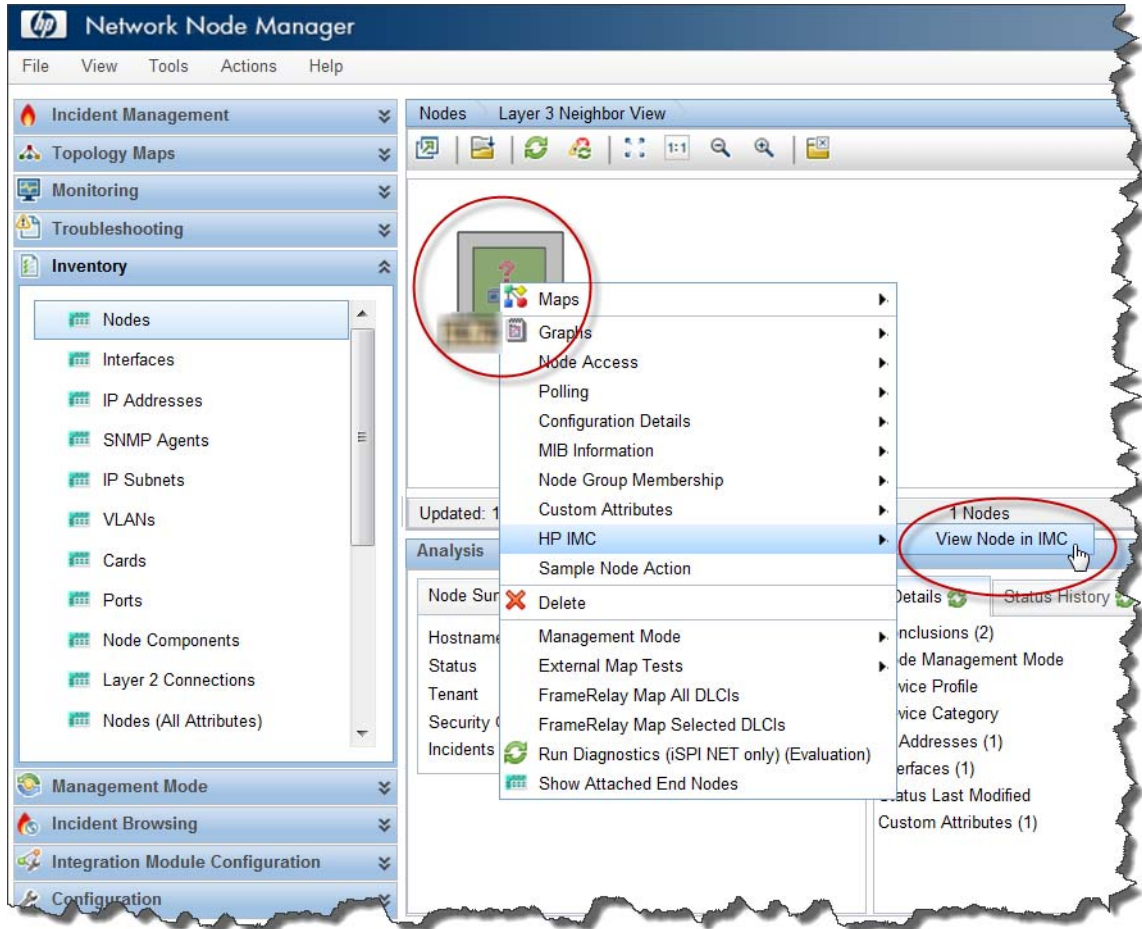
Network Node Manager

File View Tools Actions Help

Incident Management
Topology Maps
Monitoring
Troubleshooting
Inventory

Nodes
Interfaces
IP Addresses
SNMP Agents
IP Subnets
VLANs
Cards
Ports
Node Components
Layer 2 Connections
Nodes (All Attributes)

Management Mode
Incident Browsing
Integration Module Configuration
Configuration

Nodes Layer 3 Neighbor View

1:1

Maps
Graphs
Node Access
Polling
Configuration Details
MIB Information
Node Group Membership
Custom Attributes
HP IMC
Sample Node Action
Delete
Management Mode
External Map Tests
FrameRelay Map All DLCIs
FrameRelay Map Selected DLCIs
Run Diagnostics (iSPI NET only) (Evaluation)
Show Attached End Nodes

View Node in IMC

Updated: 1
1 Nodes

Analysis

Node Sur
Hostname
Status
Tenant
Security
Incidents

Details
Status History
Inclusions (2)
de Management Mode
vice Profile
vice Category
Addresses (1)
erfaces (1)
Status Last Modified
Custom Attributes (1)